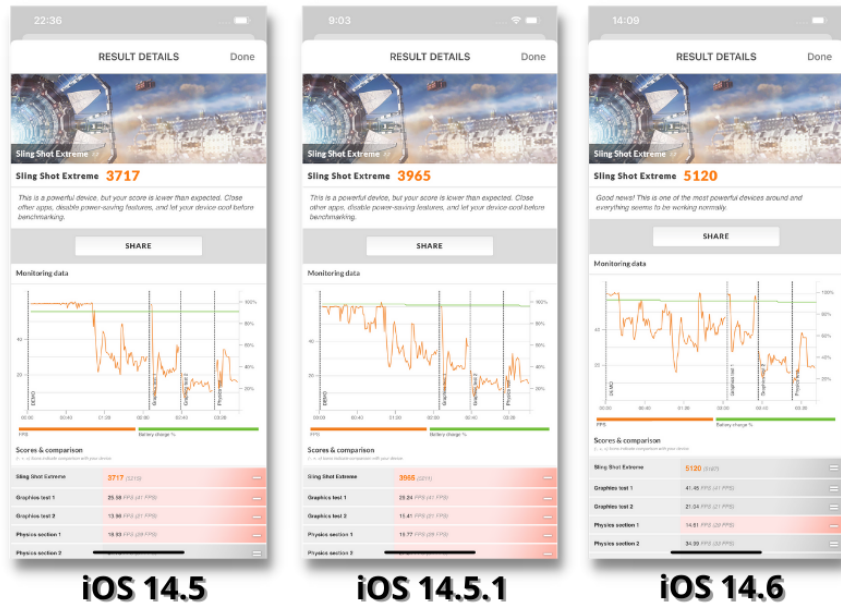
22:36

RESULT DETAILS Done

Sling Shot Extreme

Sling Shot Extreme 3717

This is a powerful device, but your score is lower than expected. Close other apps, disable power-saving features, and let your device cool before benchmarking.

SHARE

Monitoring data

FPS Battery charge %

Scores & comparison

| Sling Shot Extreme | 3717 (5219) |
|---|---|
| Graphics test 1 | 25.58 FPS (41 FPS) |
| Graphics test 2 | 13.96 FPS (21 FPS) |
| Physics section 1 | 15.93 FPS (29 FPS) |
| Physics section 2 | |

iOS 14.5

9:03

RESULT DETAILS Done

Sling Shot Extreme

Sling Shot Extreme 3965

This is a powerful device, but your score is lower than expected. Close other apps, disable power-saving features, and let your device cool before benchmarking.

SHARE

Monitoring data

FPS Battery charge %

Scores & comparison

| Sling Shot Extreme | 3965 (5211) |
|---|---|
| Graphics test 1 | 29.24 FPS (41 FPS) |
| Graphics test 2 | 15.41 FPS (21 FPS) |
| Physics section 1 | 15.77 FPS (29 FPS) |
| Physics section 2 | |

iOS 14.5.1

14:09

RESULT DETAILS Done

Sling Shot Extreme

Sling Shot Extreme 5120

Good news! This is one of the most powerful devices around and everything seems to be working normally.

SHARE

Monitoring data

FPS Battery charge %

Scores & comparison

| Sling Shot Extreme | 5120 (5167) |
|---|---|
| Graphics test 1 | 41.45 FPS (41 FPS) |
| Graphics test 2 | 21.34 FPS (21 FPS) |
| Physics section 1 | 14.81 FPS (29 FPS) |
| Physics section 2 | 34.39 FPS (33 FPS) |

iOS 14.6